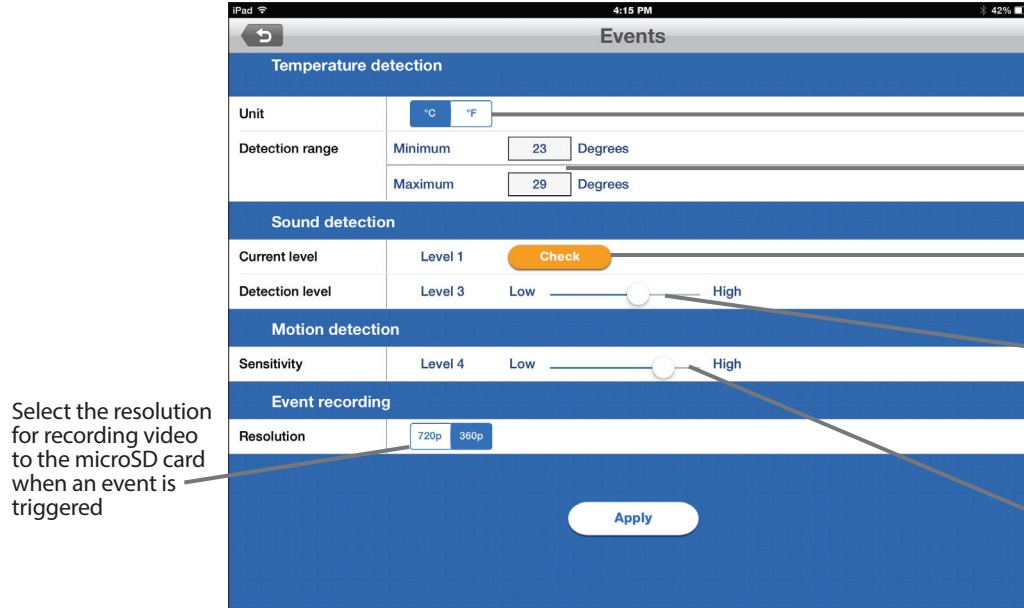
iPad 4:15 PM 42%

Events

Temperature detection

| Unit | °C °F |
|---|---|
| Detection range | Minimum 23 Degrees |
| | Maximum 29 Degrees |

Sound detection

| Current level | Level 1 Check |
|---|---|
| Detection level | Level 3 Low High |

Motion detection

| Sensitivity | Level 4 Low High |
|---|---|

Event recording

| Resolution | 720p 360p |
|---|---|

Apply

Select the resolution for recording video to the microSD card when an event is triggered